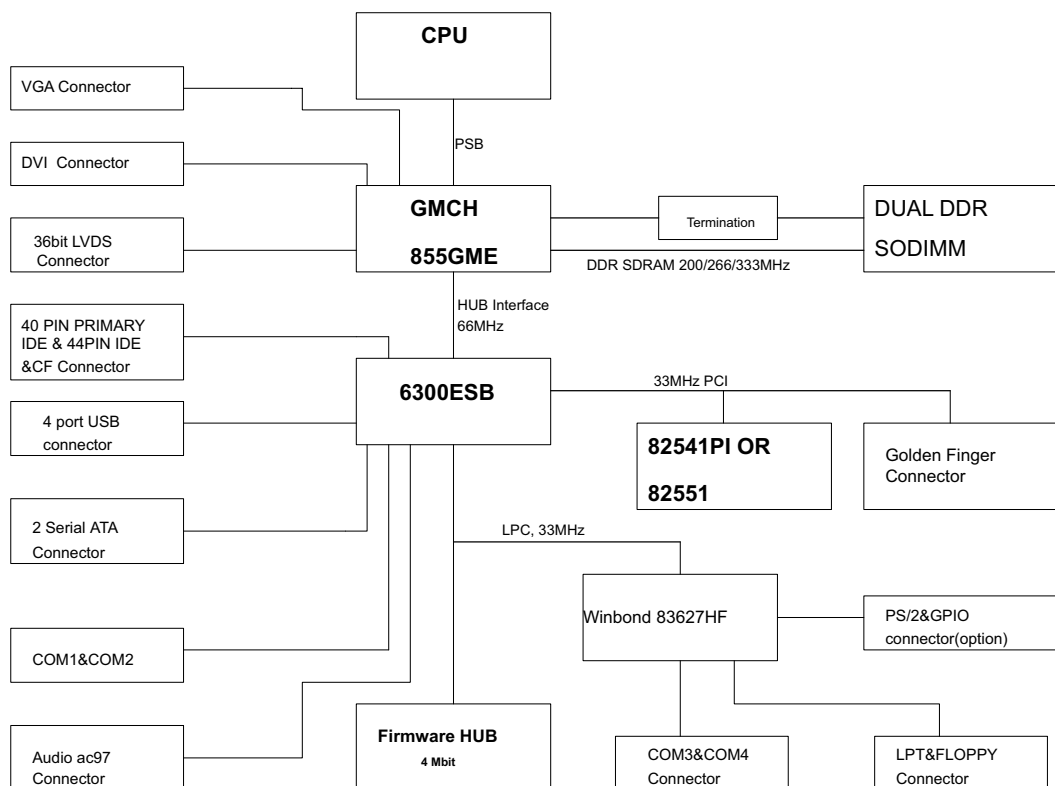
CPU

VGA Connector

PSB

DVI Connector

GMCH

855GME

Termination

DUAL DDR

SODIMM

36bit LVDS Connector

DDR SDRAM 200/266/333MHz

HUB Interface 66MHz

40 PIN PRIMARY IDE & 44PIN IDE &CF Connector

6300ESB

33MHz PCI

4 port USB connector

82541PI OR

82551

Golden Finger Connector

2 Serial ATA Connector

LPC, 33MHz

Winbond 83627HF

PS/2&GPIO connector(option)

COM1&COM2

Audio ac97 Connector

Firmware HUB

4 Mbit

COM3&COM4 Connector

LPT&FLOPPY Connector